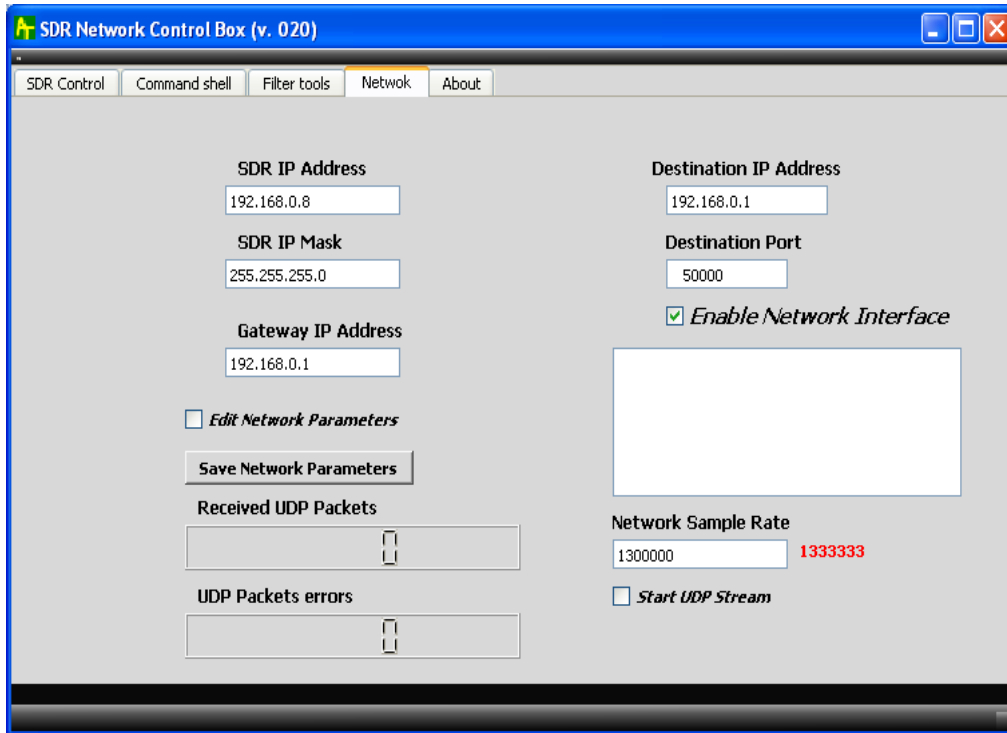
SDR Network Control Box (v. 020)

SDR Control
Command shell
Filter tools
Netwok
About

SDR IP Address
192.168.0.8
SDR IP Mask
255.255.255.0
Gateway IP Address
192.168.0.1

Edit Network Parameters

Save Network Parameters

Received UDP Packets
0

UDP Packets errors
0

Destination IP Address
192.168.0.1
Destination Port
50000

Enable Network Interface

Network Sample Rate
1300000
1333333

Start UDP Stream